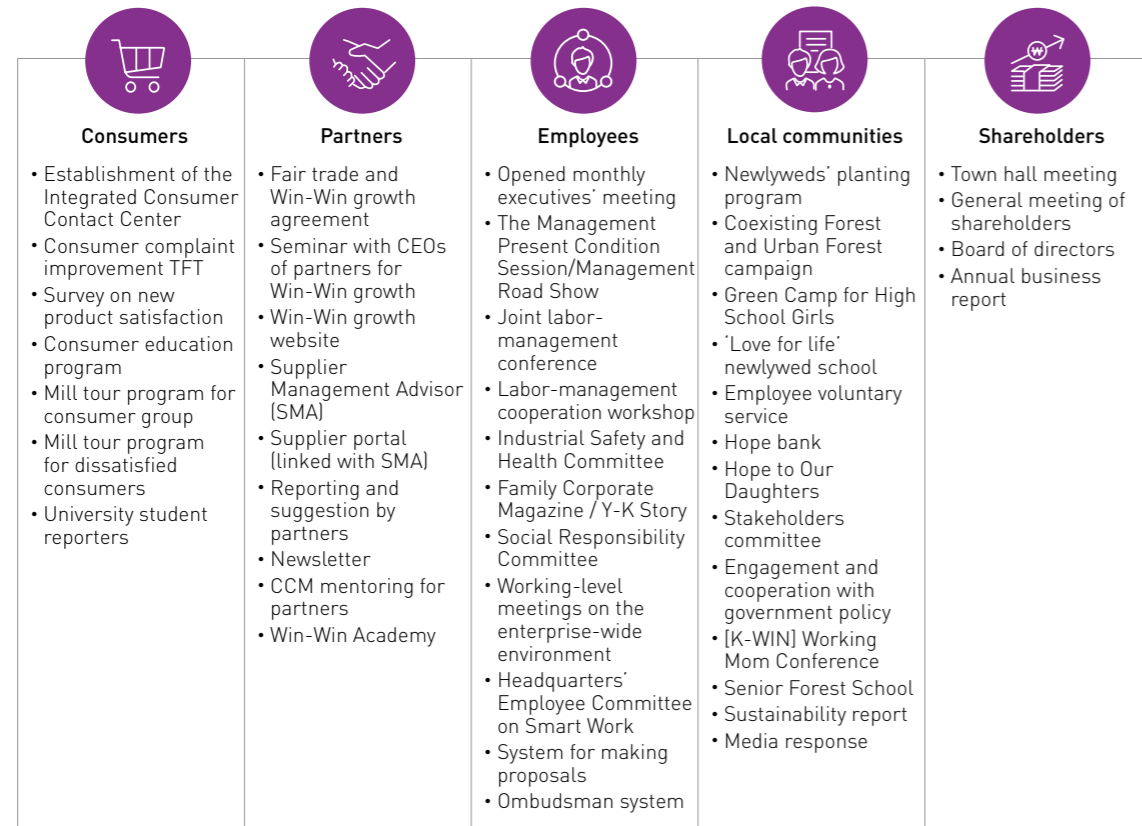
**Consumers**

• Establishment of the Integrated Consumer Contact Center
• Consumer complaint improvement TFT
• Survey on new product satisfaction
• Consumer education program
• Mill tour program for consumer group
• Mill tour program for dissatisfied consumers
• University student reporters

**Partners**

• Fair trade and Win-Win growth agreement
• Seminar with CEOs of partners for Win-Win growth
• Win-Win growth website
• Supplier Management Advisor (SMA)
• Supplier portal (linked with SMA)
• Reporting and suggestion by partners
• Newsletter
• CCM mentoring for partners
• Win-Win Academy

**Employees**

• Opened monthly executives' meeting
• The Management Present Condition Session/Management Road Show
• Joint labor-management conference
• Labor-management cooperation workshop
• Industrial Safety and Health Committee
• Family Corporate Magazine / Y-K Story
• Social Responsibility Committee
• Working-level meetings on the enterprise-wide environment
• Headquarters' Employee Committee on Smart Work
• System for making proposals
• Ombudsman system

**Local communities**

• Newlyweds' planting program
• Coexisting Forest and Urban Forest campaign
• Green Camp for High School Girls
• 'Love for life' newlywed school
• Employee voluntary service
• Hope bank
• Hope to Our Daughters
• Stakeholders committee
• Engagement and cooperation with government policy
• [K-WIN] Working Mom Conference
• Senior Forest School
• Sustainability report
• Media response

**Shareholders**

• Town hall meeting
• General meeting of shareholders
• Board of directors
• Annual business report